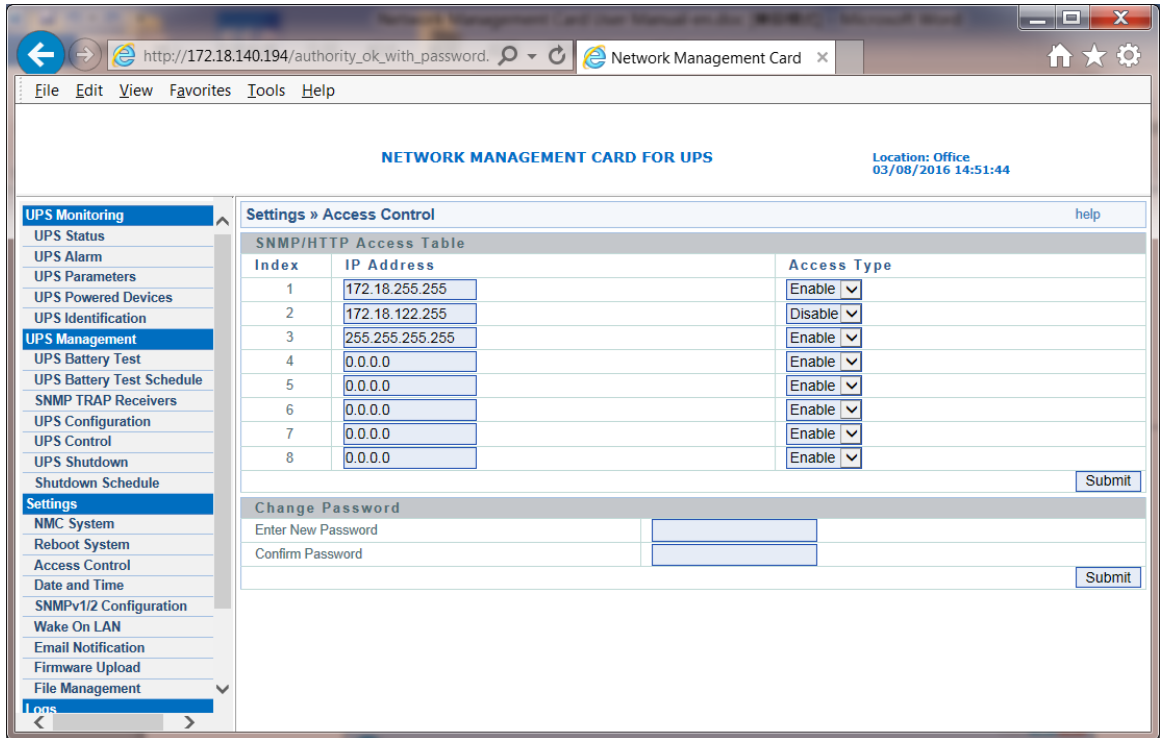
Network Management Card User Manual-en.docx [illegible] - Microsoft Word

http://172.18.140.194/authority_ok_with_password.

Network Management Card

File Edit View Favorites Tools Help

NETWORK MANAGEMENT CARD FOR UPS

Location: Office
03/08/2016 14:51:44

UPS Monitoring
UPS Status
UPS Alarm
UPS Parameters
UPS Powered Devices
UPS Identification
UPS Management
UPS Battery Test
UPS Battery Test Schedule
SNMP TRAP Receivers
UPS Configuration
UPS Control
UPS Shutdown
Shutdown Schedule
Settings
NMC System
Reboot System
Access Control
Date and Time
SNMPv1/2 Configuration
Wake On LAN
Email Notification
Firmware Upload
File Management
Logs

Settings » Access Control

help

SNMP/HTTP Access Table

| Index | IP Address | Access Type |
|---|---|---|
| 1 | 172.18.255.255 | Enable |
| 2 | 172.18.122.255 | Disable |
| 3 | 255.255.255.255 | Enable |
| 4 | 0.0.0.0 | Enable |
| 5 | 0.0.0.0 | Enable |
| 6 | 0.0.0.0 | Enable |
| 7 | 0.0.0.0 | Enable |
| 8 | 0.0.0.0 | Enable |

Submit

Change Password

Enter New Password

Confirm Password

Submit